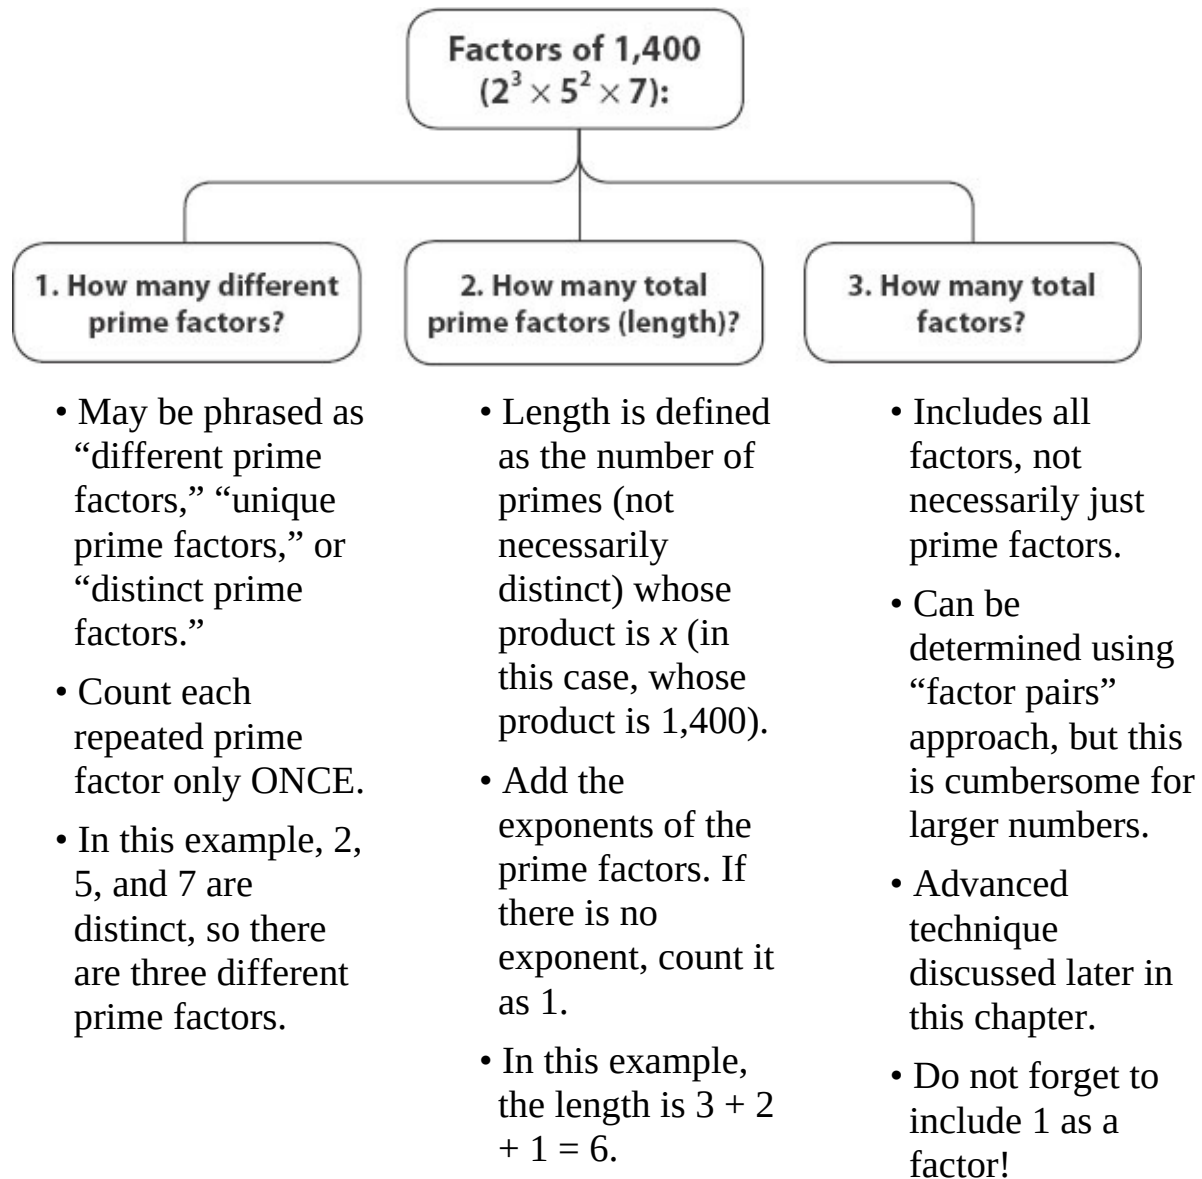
Factors of 1,400 ($2^3 \times 5^2 \times 7$):

1. How many different prime factors?

2. How many total prime factors (length)?

3. How many total factors?

• May be phrased as "different prime factors," "unique prime factors," or "distinct prime factors."

• Count each repeated prime factor only ONCE.

• In this example, 2, 5, and 7 are distinct, so there are three different prime factors.

• Length is defined as the number of primes (not necessarily distinct) whose product is $x$ (in this case, whose product is 1,400).

• Add the exponents of the prime factors. If there is no exponent, count it as 1.

• In this example, the length is $3 + 2 + 1 = 6$.

• Includes all factors, not necessarily just prime factors.

• Can be determined using "factor pairs" approach, but this is cumbersome for larger numbers.

• Advanced technique discussed later in this chapter.

• Do not forget to include 1 as a factor!